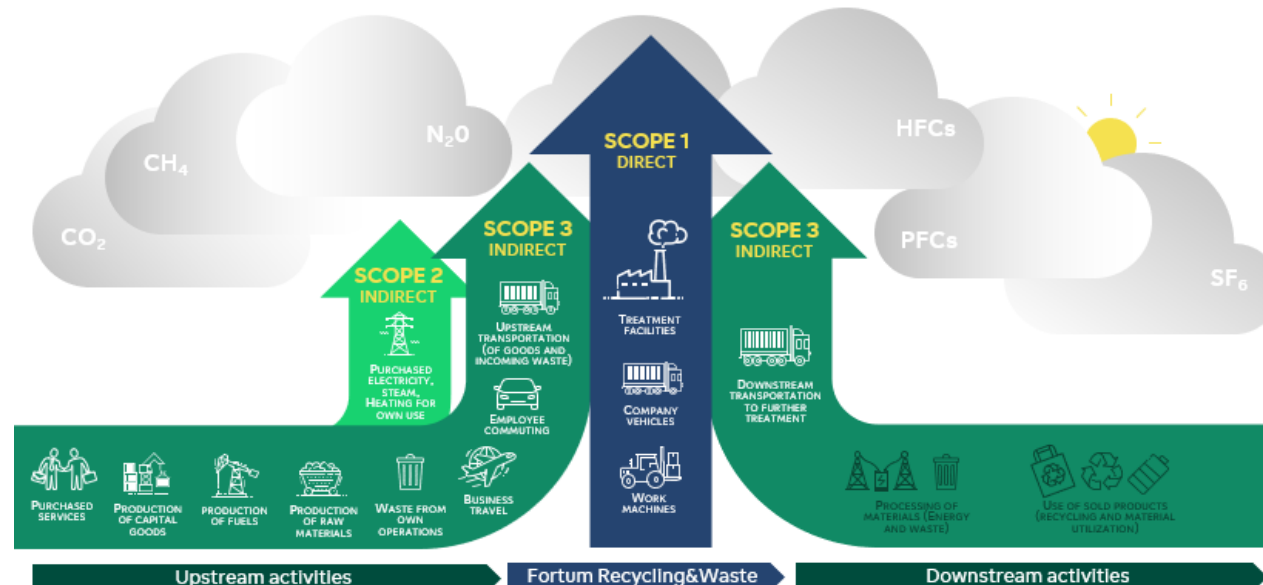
$CO_2$

$CH_4$

$N_2O$

HFCs

PFCs

$SF_6$

SCOPE 1
DIRECT

SCOPE 2
INDIRECT

SCOPE 3
INDIRECT

SCOPE 3
INDIRECT

Purchased electricity, steam, heating for own use

Upstream transportation (of goods and incoming waste)

Employee commuting

Treatment facilities

Company vehicles

Work machines

Downstream transportation to further treatment

Purchased services

Production of capital goods

Production of fuels

Production of raw materials

Waste from own operations

Business travel

Processing of materials (energy and waste)

Use of sold products (recycling and material utilization)

Upstream activities

Fortum Recycling&Waste

Downstream activities